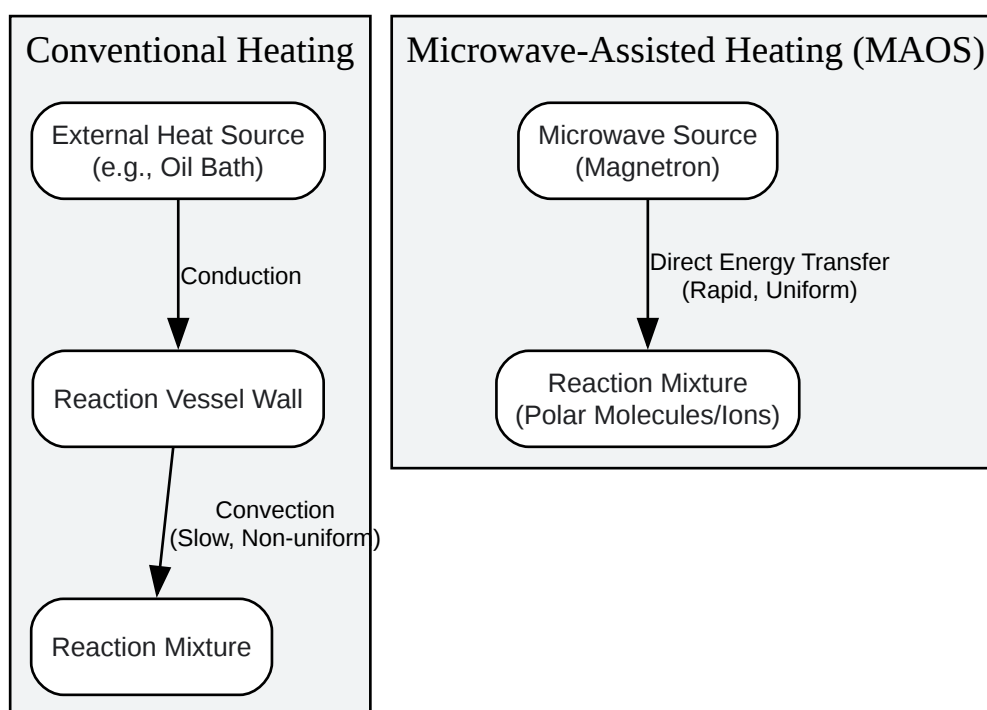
Conventional Heating

External Heat Source
(e.g., Oil Bath)

Conduction

Reaction Vessel Wall

Convection
(Slow, Non-uniform)

Reaction Mixture

Microwave-Assisted Heating (MAOS)

Microwave Source
(Magnetron)

Direct Energy Transfer
(Rapid, Uniform)

Reaction Mixture
(Polar Molecules/Ions)